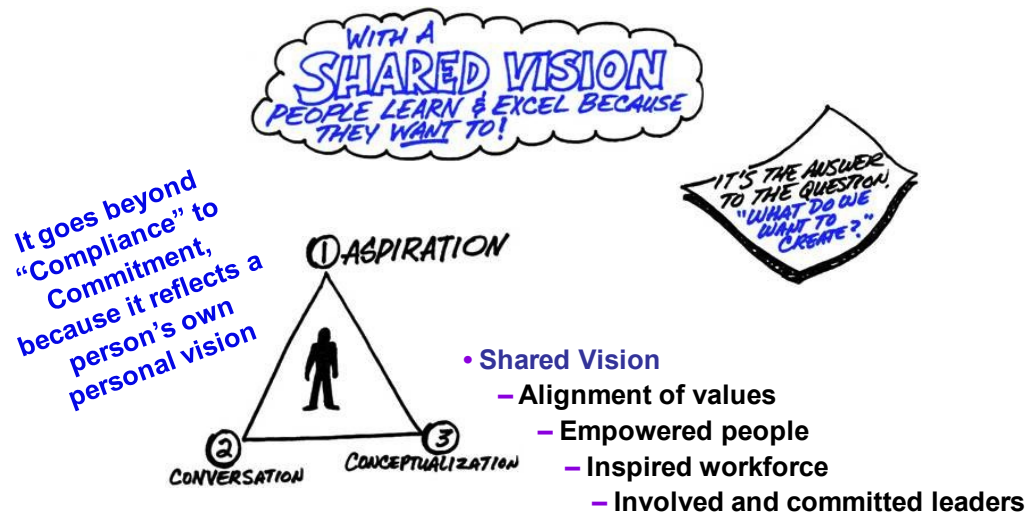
WITH A SHARED VISION PEOPLE LEARN & EXCEL BECAUSE THEY WANT TO!

IT'S THE ANSWER TO THE QUESTION, "WHAT DO WE WANT TO CREATE?"

It goes beyond "Compliance" to Commitment, because it reflects a person's own personal vision

① ASPIRATION

② CONVERSATION

③ CONCEPTUALIZATION

• Shared Vision
– Alignment of values
– Empowered people
– Inspired workforce
– Involved and committed leaders